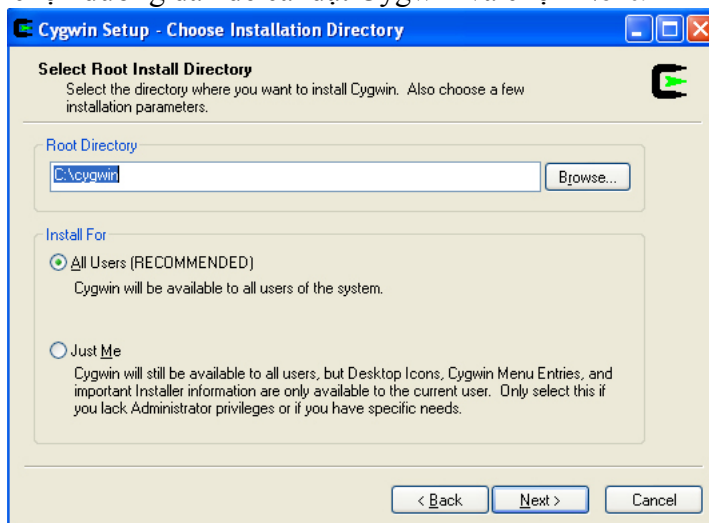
Cygwin Setup - Choose Installation Directory

Select Root Install Directory
Select the directory where you want to install Cygwin. Also choose a few installation parameters.

Root Directory
C:\cygwin
Browse...

Install For
All Users (RECOMMENDED)
Cygwin will be available to all users of the system.

Just Me
Cygwin will still be available to all users, but Desktop Icons, Cygwin Menu Entries, and important Installer information are only available to the current user. Only select this if you lack Administrator privileges or if you have specific needs.

< Back
Next >
Cancel